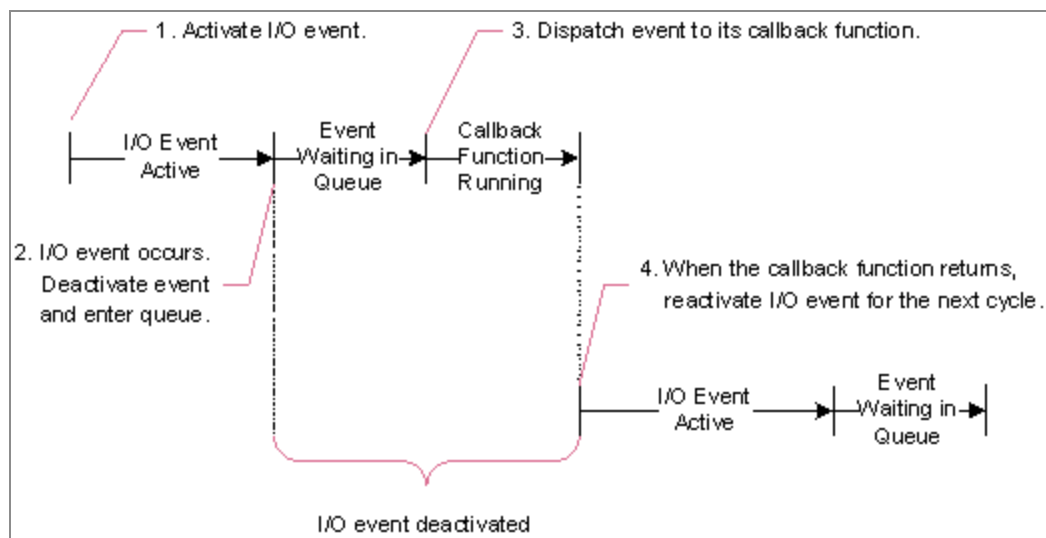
1. Activate I/O event.

3. Dispatch event to its callback function.

I/O Event Active

Event Waiting in Queue

Callback Function Running

2. I/O event occurs. Deactivate event and enter queue.

4. When the callback function returns, reactivate I/O event for the next cycle.

I/O Event Active

Event Waiting in Queue

I/O event deactivated